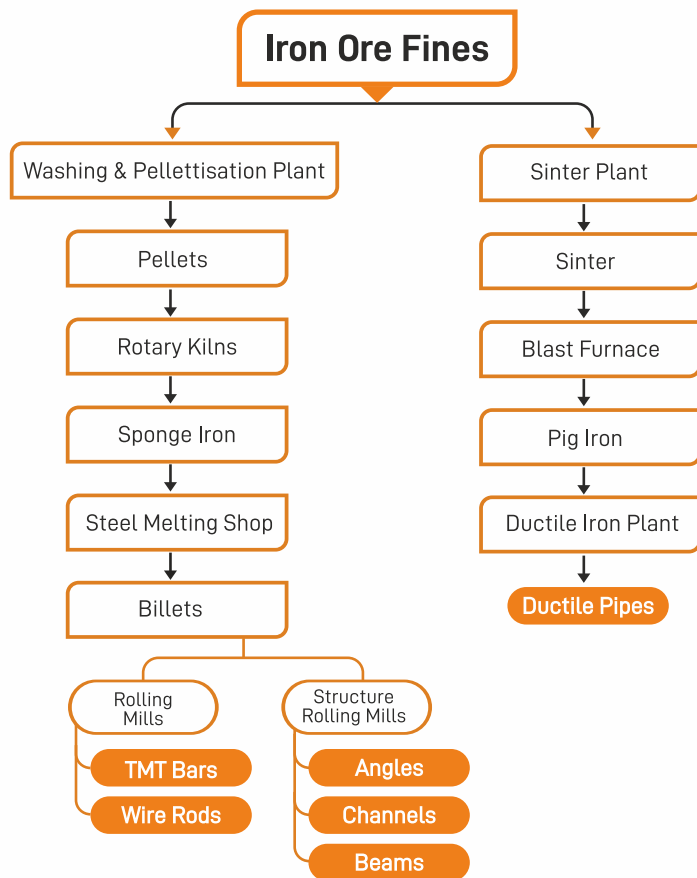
Iron Ore Fines

Washing & Pellettisation Plant

Pellets

Rotary Kilns

Sponge Iron

Steel Melting Shop

Billets

Rolling Mills

TMT Bars

Wire Rods

Structure Rolling Mills

Angles

Channels

Beams

Sinter Plant

Sinter

Blast Furnace

Pig Iron

Ductile Iron Plant

Ductile Pipes